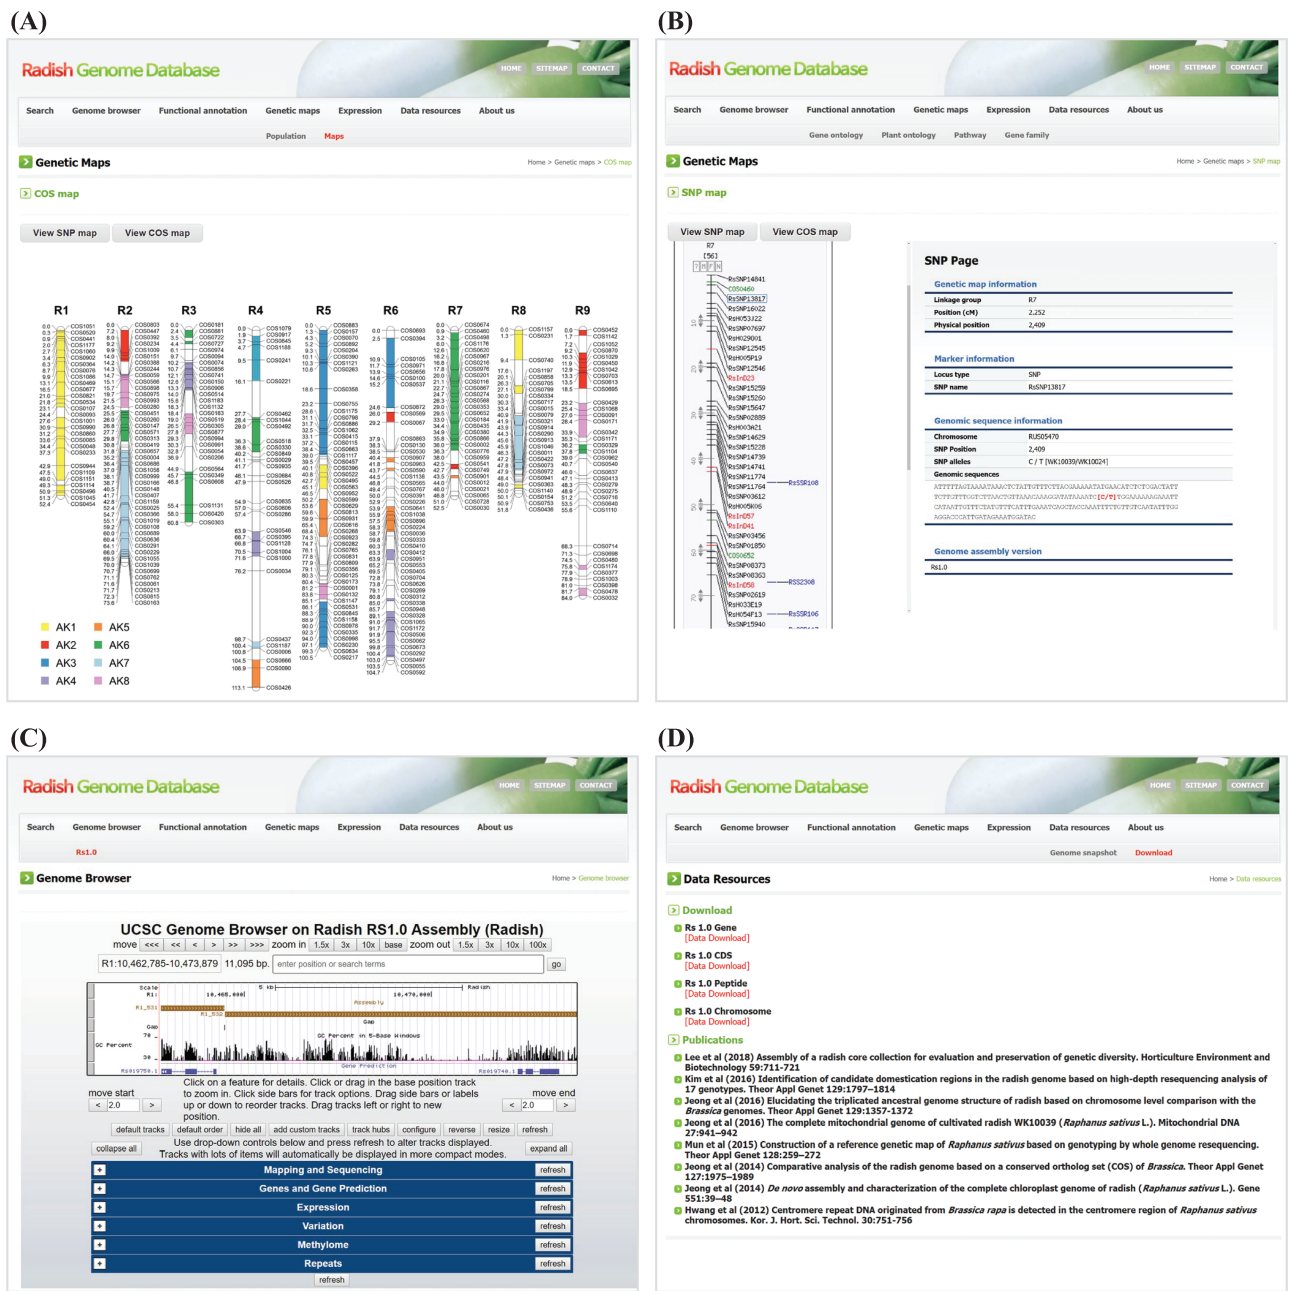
(A)

Radish Genome Database

HOME SITEMAP CONTACT

Search Genome browser Functional annotation Genetic maps Expression Data resources About us

Population Maps

Genetic Maps

Home > Genetic maps > COS map

COS map

View SNP map View COS map

R1 R2 R3 R4 R5 R6 R7 R8 R9

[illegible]

AK1 AK5
AK2 AK6
AK3 AK7
AK4 AK8

(B)

Radish Genome Database

HOME SITEMAP CONTACT

Search Genome browser Functional annotation Genetic maps Expression Data resources About us

Gene ontology Plant ontology Pathway Gene family

Genetic Maps

Home > Genetic maps > SNP map

SNP map

View SNP map View COS map

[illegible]

SNP Page

Genetic map information

| Linkage group | R7 |
|---|---|
| Position (cM) | 2.252 |
| Physical position | 2,409 |

Marker information

| Locus type | SNP |
|---|---|
| SNP name | RsSNP13817 |

Genomic sequence information

| Chromosome | RUS05470 |
|---|---|
| SNP Position | 2,409 |
| SNP alleles | C / T [WK10039/WK10024] |
| Genomic sequences | |

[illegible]

Genome assembly version

Rs1.0

(C)

Radish Genome Database

HOME SITEMAP CONTACT

Search Genome browser Functional annotation Genetic maps Expression Data resources About us

Rs1.0

Genome Browser

Home > Genome browser

UCSC Genome Browser on Radish RS1.0 Assembly (Radish)

move <<< << < > >> >>> zoom in 1.5x 3x 10x base zoom out 1.5x 3x 10x 100x

R1:10,462,785-10,473,879 11,095 bp. enter position or search terms go

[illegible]

move start < 2.0 >

Click on a feature for details. Click or drag in the base position track to zoom in. Click side bars for track options. Drag side bars or labels up or down to reorder tracks. Drag tracks left or right to new position.

move end < 2.0 >

default tracks default order hide all add custom tracks track hubs configure reverse resize refresh

collapse all

Use drop-down controls below and press refresh to alter tracks displayed. Tracks with lots of items will automatically be displayed in more compact modes.

expand all

+ Mapping and Sequencing refresh
+ Genes and Gene Prediction refresh
+ Expression refresh
+ Variation refresh
+ Methylome refresh
+ Repeats refresh

refresh

(D)

Radish Genome Database

HOME SITEMAP CONTACT

Search Genome browser Functional annotation Genetic maps Expression Data resources About us

Genome snapshot Download

Data Resources

Home > Data resources

Download

Rs 1.0 Gene
[Data Download]

Rs 1.0 CDS
[Data Download]

Rs 1.0 Peptide
[Data Download]

Rs 1.0 Chromosome
[Data Download]

Publications

Lee et al (2018) Assembly of a radish core collection for evaluation and preservation of genetic diversity. Horticulture Environment and Biotechnology 59:711-721

Kim et al (2016) Identification of candidate domestication regions in the radish genome based on high-depth resequencing analysis of 17 genotypes. Theor Appl Genet 129:1797–1814

Jeong et al (2016) Elucidating the triplicated ancestral genome structure of radish based on chromosome level comparison with the Brassica genomes. Theor Appl Genet 129:1357-1372

Jeong et al (2016) The complete mitochondrial genome of cultivated radish WK10039 (Raphanus sativus L.). Mitochondrial DNA 27:941–942

Mun et al (2015) Construction of a reference genetic map of Raphanus sativus based on genotyping by whole genome resequencing. Theor Appl Genet 128:259–272

Jeong et al (2014) Comparative analysis of the radish genome based on a conserved ortholog set (COS) of Brassica. Theor Appl Genet 127:1975–1989

Jeong et al (2014) De novo assembly and characterization of the complete chloroplast genome of radish (Raphanus sativus L.). Gene 551:39–48

Hwang et al (2012) Centromere repeat DNA originated from Brassica rapa is detected in the centromere region of Raphanus sativus chromosomes. Kor. J. Hort. Sci. Technol. 30:751-756